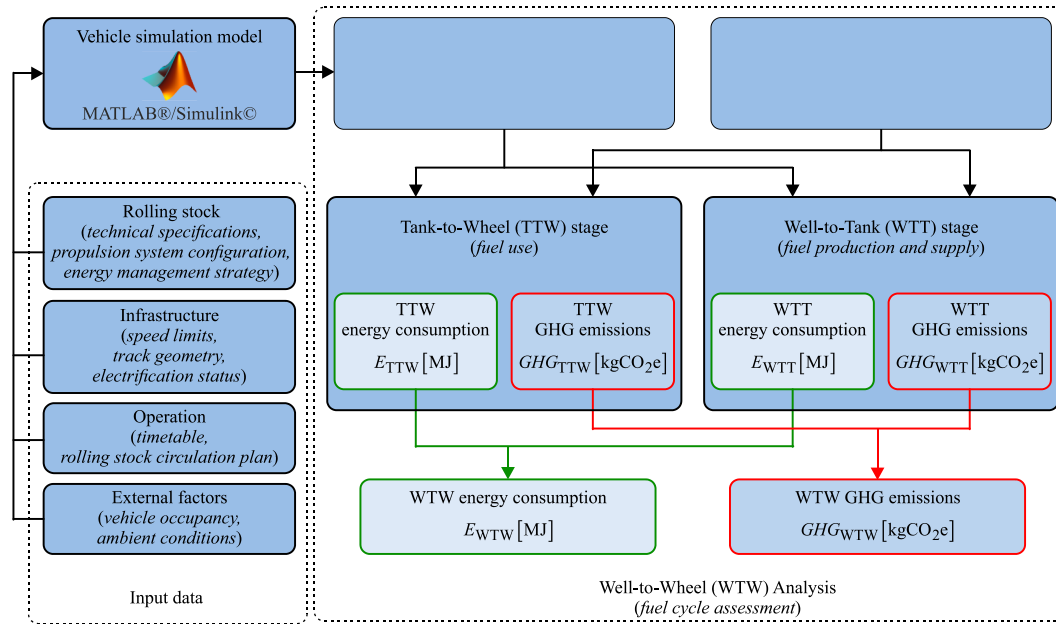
Vehicle simulation model

MATLAB®/Simulink©

Rolling stock
(technical specifications, propulsion system configuration, energy management strategy)

Infrastructure
(speed limits, track geometry, electrification status)

Operation
(timetable, rolling stock circulation plan)

External factors
(vehicle occupancy, ambient conditions)

Input data

Tank-to-Wheel (TTW) stage
(fuel use)

TTW
energy consumption
$E_{\mathrm{TTW}}\,[\mathrm{MJ}]$

TTW
GHG emissions
$GHG_{\mathrm{TTW}}\,[\mathrm{kgCO_2e}]$

Well-to-Tank (WTT) stage
(fuel production and supply)

WTT
energy consumption
$E_{\mathrm{WTT}}\,[\mathrm{MJ}]$

WTT
GHG emissions
$GHG_{\mathrm{WTT}}\,[\mathrm{kgCO_2e}]$

WTW energy consumption
$E_{\mathrm{WTW}}\,[\mathrm{MJ}]$

WTW GHG emissions
$GHG_{\mathrm{WTW}}\,[\mathrm{kgCO_2e}]$

Well-to-Wheel (WTW) Analysis
(fuel cycle assessment)